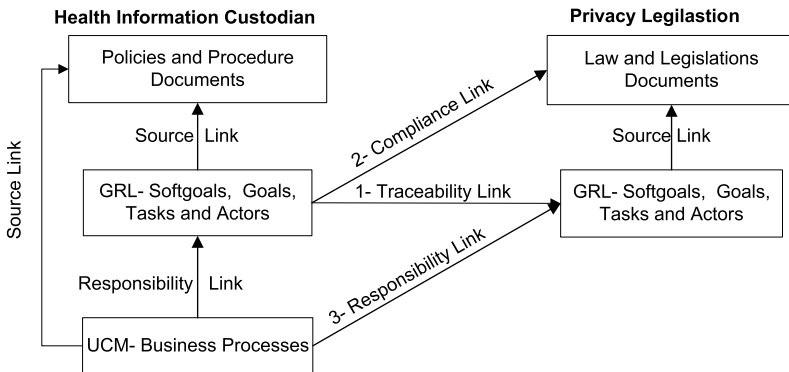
Health Information Custodian

Privacy Legilastion

Policies and Procedure Documents

Law and Legislations Documents

Source Link

2- Compliance Link

Source Link

GRL- Softgoals, Goals, Tasks and Actors

1- Traceability Link

GRL- Softgoals, Goals, Tasks and Actors

Source Link

Responsibility Link

3- Responsibility Link

UCM- Business Processes